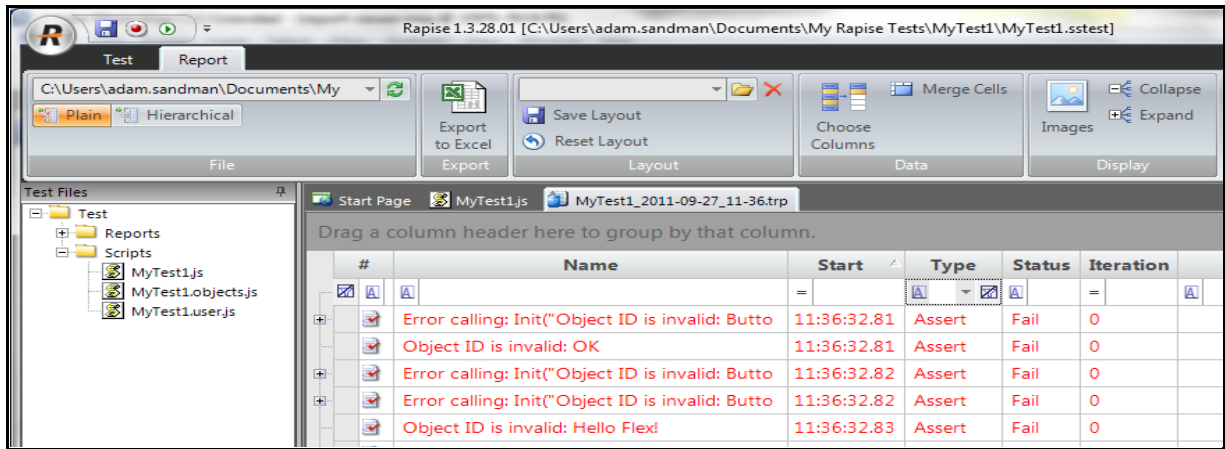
Rapise 1.3.28.01 [C:\Users\adam.sandman\Documents\My Rapise Tests\MyTest1\MyTest1.sstest]

Test Report

C:\Users\adam.sandman\Documents\My

Plain Hierarchical

File

Export to Excel

Export

Save Layout

Reset Layout

Layout

Choose Columns

Merge Cells

Data

Images

Collapse

Expand

Display

Test Files

Test
Reports
Scripts
MyTest1.js
MyTest1.objects.js
MyTest1.user.js

Start Page MyTest1.js MyTest1_2011-09-27_11-36.trp

Drag a column header here to group by that column.

| # | Name | Start | Type | Status | Iteration |
|---|---|---|---|---|---|
| | | = | | | = |
| | Error calling: Init("Object ID is invalid: Butto | 11:36:32.81 | Assert | Fail | 0 |
| | Object ID is invalid: OK | 11:36:32.81 | Assert | Fail | 0 |
| | Error calling: Init("Object ID is invalid: Butto | 11:36:32.82 | Assert | Fail | 0 |
| | Error calling: Init("Object ID is invalid: Butto | 11:36:32.82 | Assert | Fail | 0 |
| | Object ID is invalid: Hello Flex! | 11:36:32.83 | Assert | Fail | 0 |